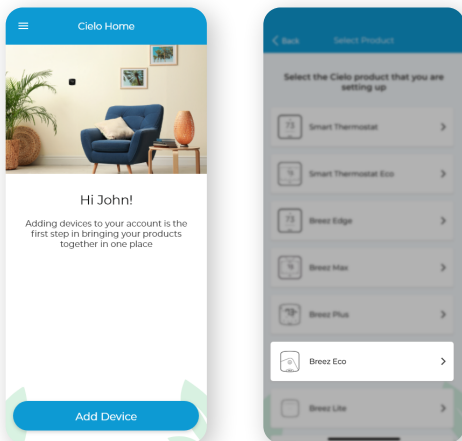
Cielo Home

Hi John!

Adding devices to your account is the first step in bringing your products together in one place

Add Device

< Back Select Product

Select the Cielo product that you are setting up

Smart Thermostat

Smart Thermostat Eco

Breez Edge

Breez Max

Breez Plus

Breez Eco

Breez Lite